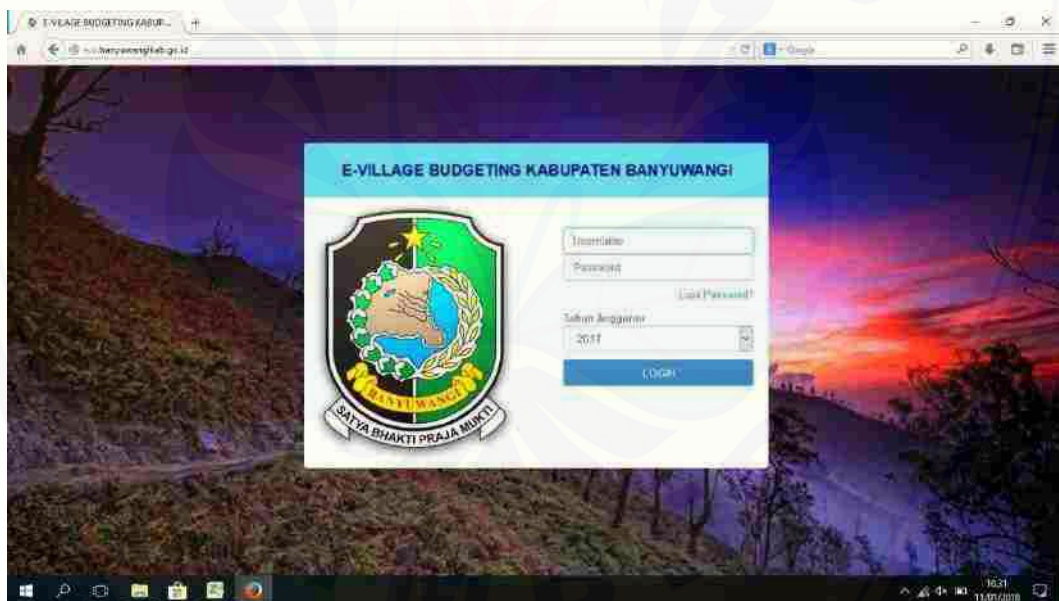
E-VILLAGE BUDGETING KABUP...
+
e-.banyuwangikab.go.id
Google

E-VILLAGE BUDGETING KABUPATEN BANYUWANGI

BANYUWANGI
SATYA BHAKTI PRAJA MUKTI

Username
Password
Lupa Password?
Tahun Anggaran
2017
LOGIN

16:31
11/01/2018